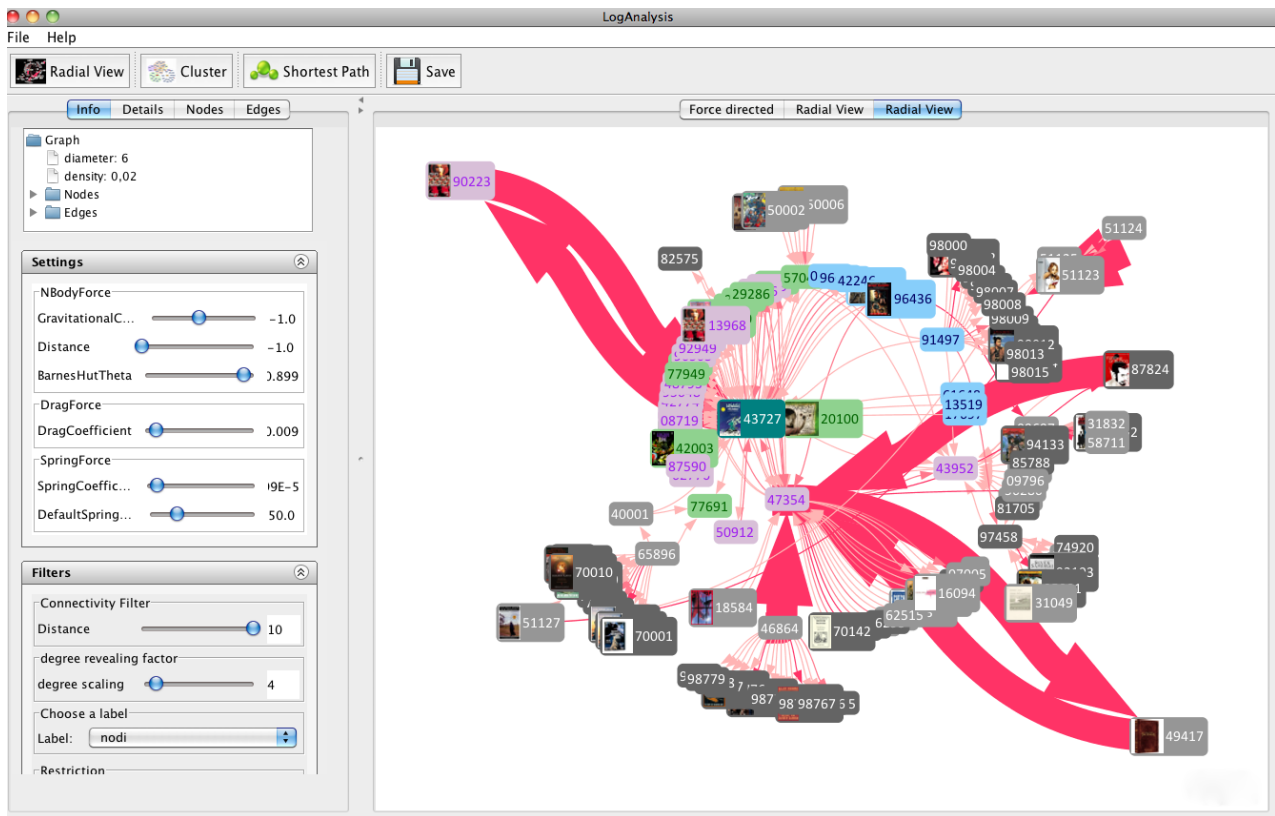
LogAnalysis

File Help

Radial View Cluster Shortest Path Save

Info Details Nodes Edges

Graph
diameter: 6
density: 0,02
Nodes
Edges

Settings

NBodyForce
GravitationalC... -1.0
Distance -1.0
BarnesHutTheta 0.899

DragForce
DragCoefficient 0.009

SpringForce
SpringCoeffic... 9E-5
DefaultSpring... 50.0

Filters

Connectivity Filter
Distance 10

degree revealing factor
degree scaling 4

Choose a label
Label: nodi

Restriction

Force directed Radial View Radial View

90223
50002 50006
82575
51124
98000
98004
51123
98007
98008
29286
96436
13968
91497
92949
98013
98015
87824
77949
13519
08719
43727
20100
31832
58711
94133
42003
85788
87590
43952
09796
47354
81705
40001
77691
50912
65896
97458
74920
70010
31049
16094
51127
18584
62515
70001
46864
70142
98779
987
98767
49417